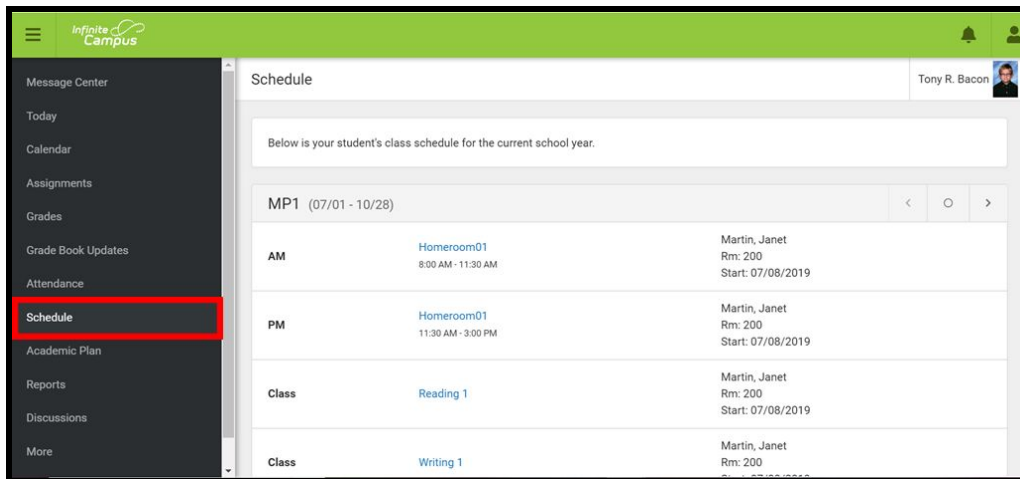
Infinite Campus

Message Center
Today
Calendar
Assignments
Grades
Grade Book Updates
Attendance
Schedule
Academic Plan
Reports
Discussions
More

Schedule

Tony R. Bacon

Below is your student's class schedule for the current school year.

MP1 (07/01 - 10/28)

| | | |
|---|---|---|
| AM | Homeroom01 8:00 AM - 11:30 AM | Martin, Janet Rm: 200 Start: 07/08/2019 |
| PM | Homeroom01 11:30 AM - 3:00 PM | Martin, Janet Rm: 200 Start: 07/08/2019 |
| Class | Reading 1 | Martin, Janet Rm: 200 Start: 07/08/2019 |
| Class | Writing 1 | Martin, Janet Rm: 200 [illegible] |